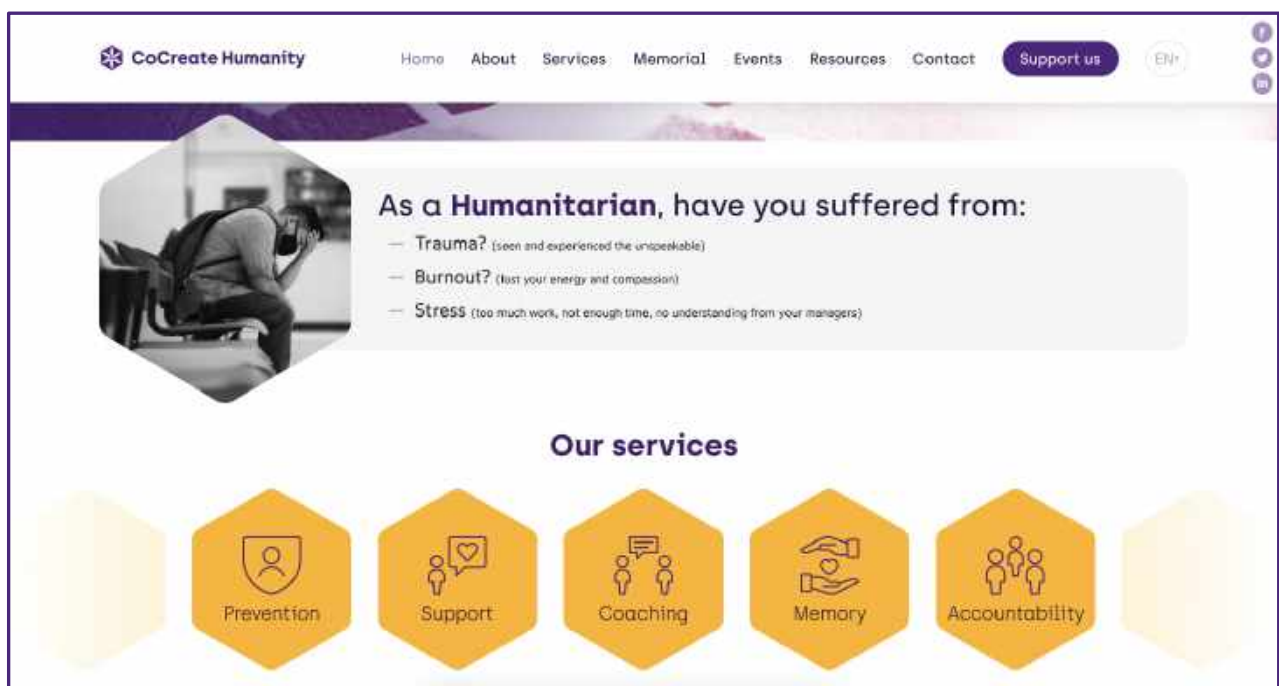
CoCreate Humanity

Home About Services Memorial Events Resources Contact Support us EN

As a Humanitarian, have you suffered from:

— Trauma? (seen and experienced the unspeakable)

— Burnout? (lost your energy and compassion)

— Stress (too much work, not enough time, no understanding from your managers)

Our services

Prevention

Support

Coaching

Memory

Accountability